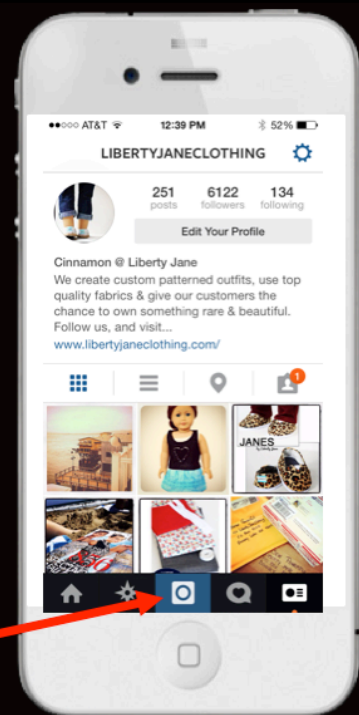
AT&T 12:39 PM 52%

LIBERTYJANECLOTHING

251 posts
6122 followers
134 following

Edit Your Profile

Cinnamon @ Liberty Jane
We create custom patterned outfits, use top quality fabrics & give our customers the chance to own something rare & beautiful. Follow us, and visit....
www.libertyjaneclothing.com/

1

JANES